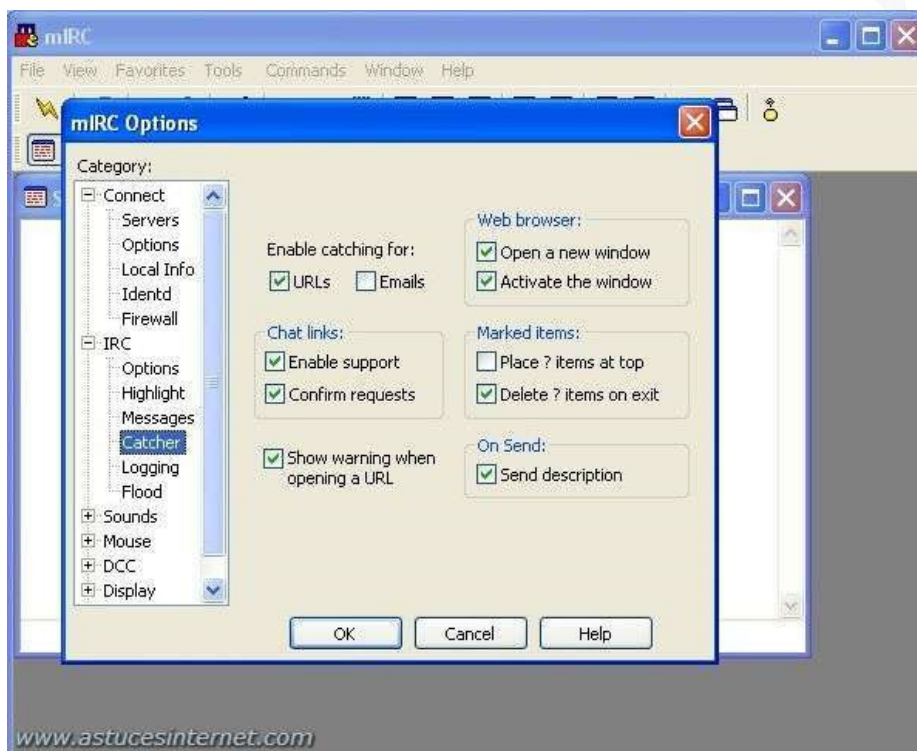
mIRC

File View Favorites Tools Commands Window Help

mIRC Options

Category:

Connect
Servers
Options
Local Info
Identd
Firewall
IRC
Options
Highlight
Messages
Catcher
Logging
Flood
Sounds
Mouse
DCC
Display

Enable catching for:
URLs
Emails

Web browser:
Open a new window
Activate the window

Chat links:
Enable support
Confirm requests

Marked items:
Place ? items at top
Delete ? items on exit

Show warning when opening a URL

On Send:
Send description

OK
Cancel
Help

www.astucesinternet.com